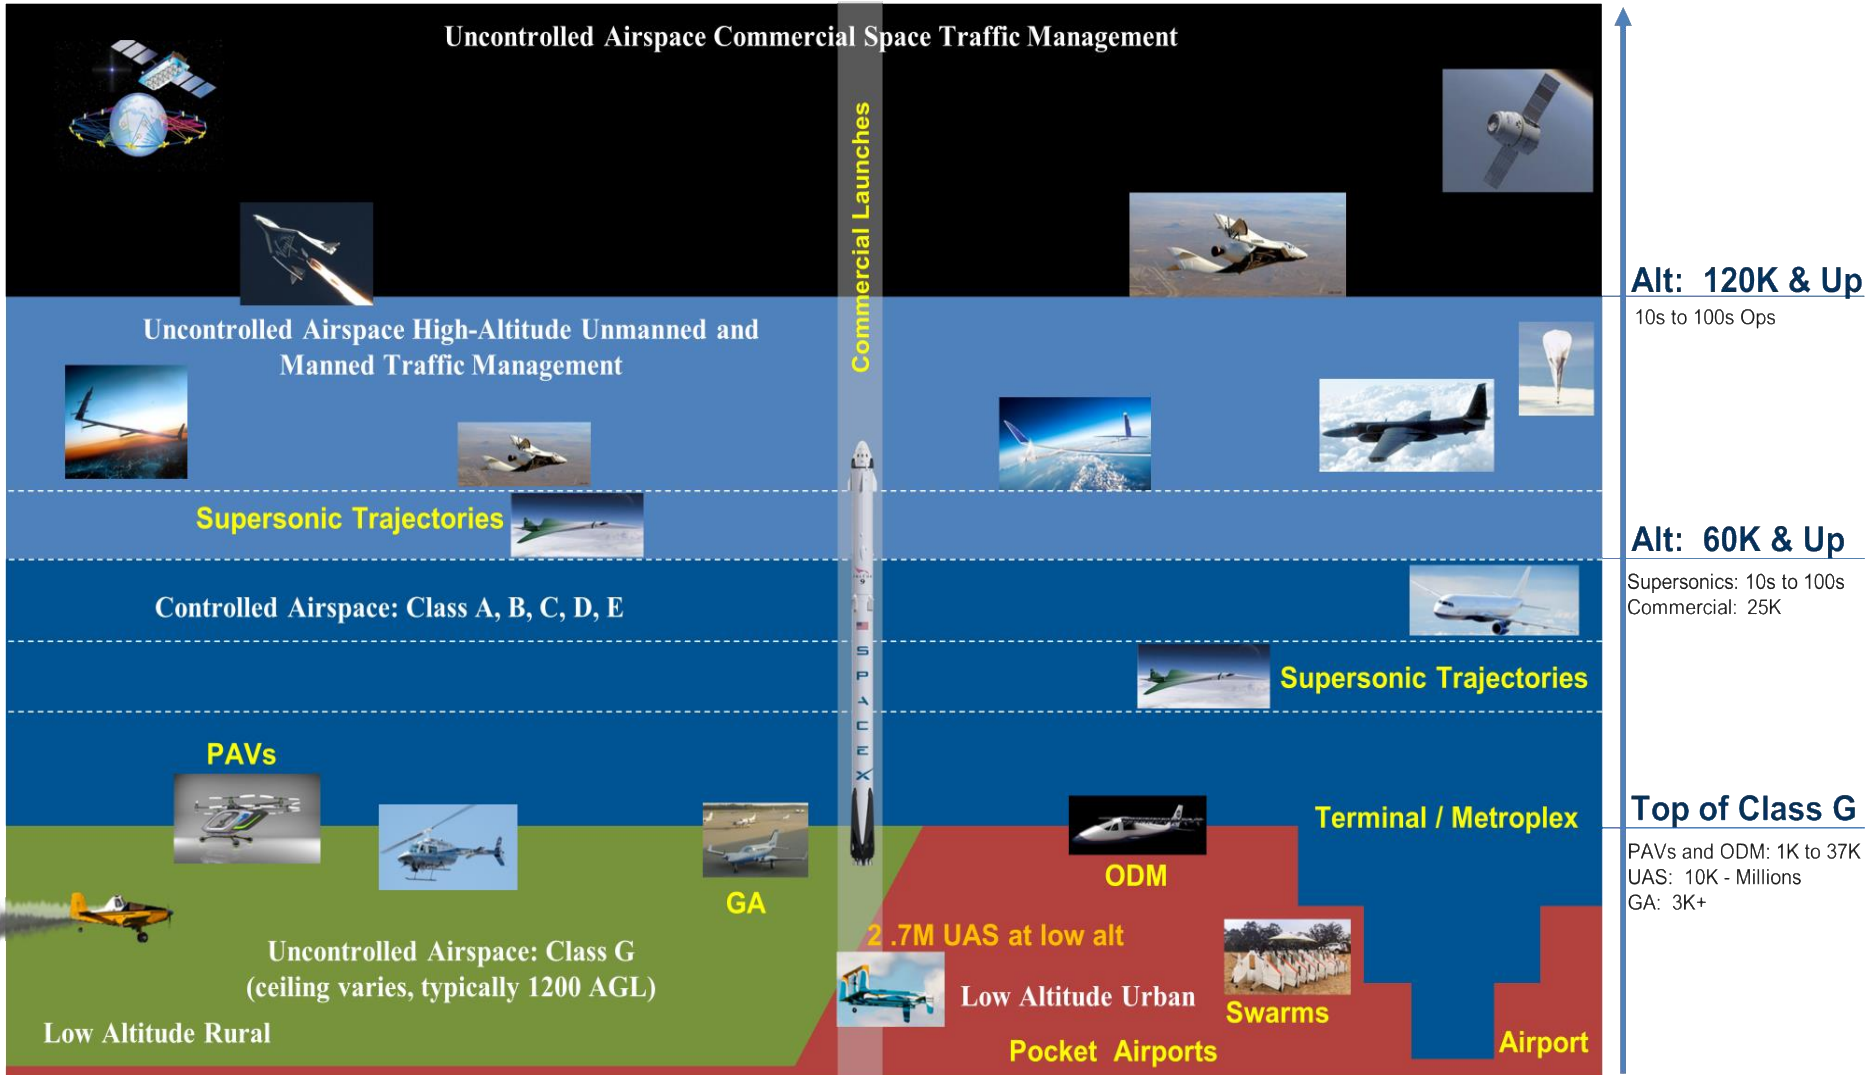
Uncontrolled Airspace Commercial Space Traffic Management

Commercial Launches

Uncontrolled Airspace High-Altitude Unmanned and Manned Traffic Management

Supersonic Trajectories

Controlled Airspace: Class A, B, C, D, E

Supersonic Trajectories

PAVs

Terminal / Metroplex

ODM

GA

2.7M UAS at low alt

Uncontrolled Airspace: Class G (ceiling varies, typically 1200 AGL)

Low Altitude Urban

Swarms

Low Altitude Rural

Pocket Airports

Airport

SPACEX

Alt: 120K & Up
10s to 100s Ops

Alt: 60K & Up
Supersonics: 10s to 100s
Commercial: 25K

Top of Class G
PAVs and ODM: 1K to 37K
UAS: 10K - Millions
GA: 3K+